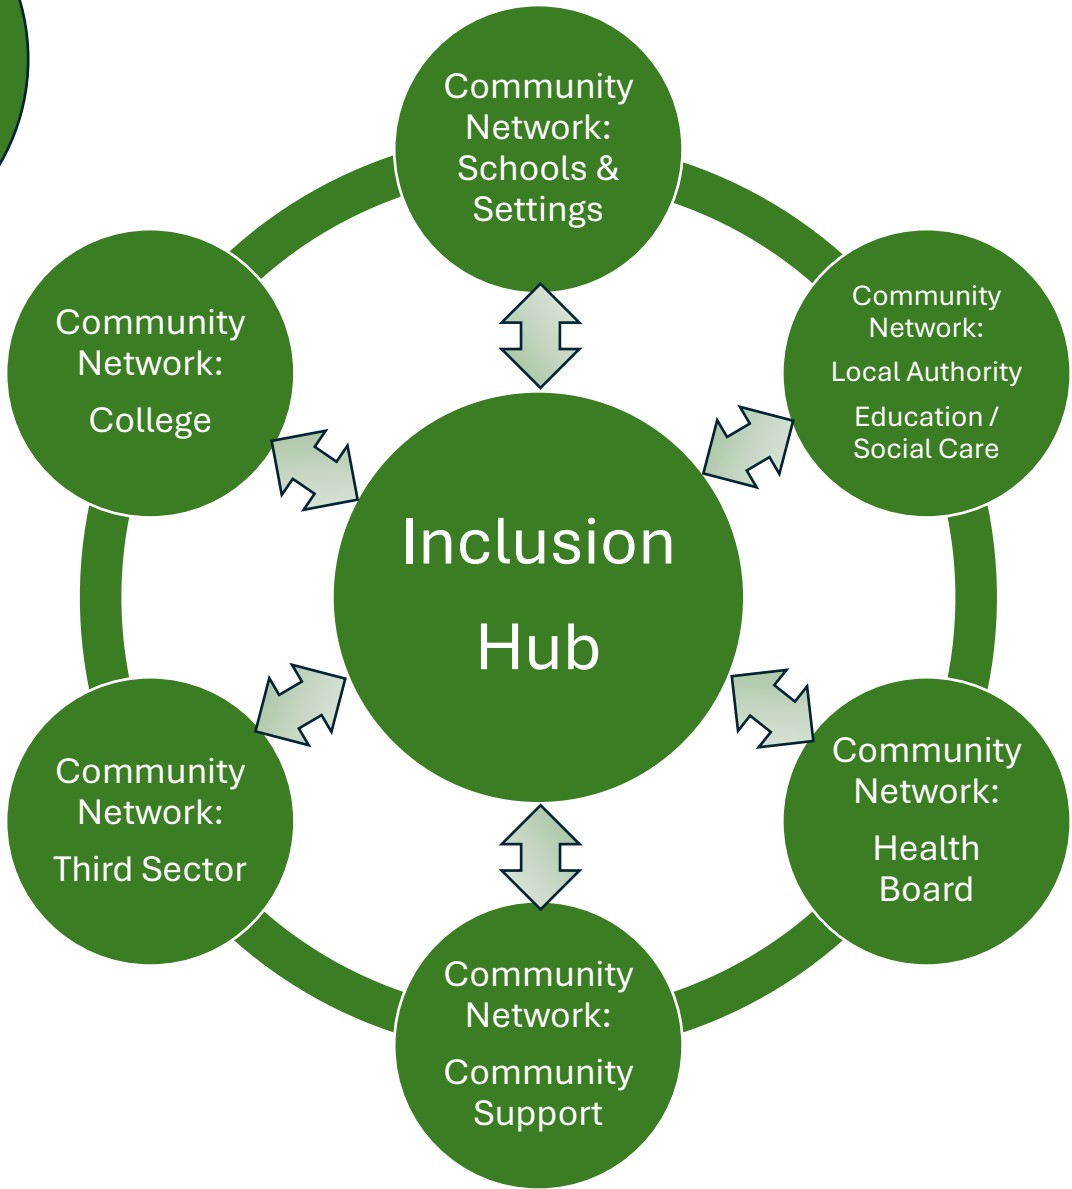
Community Network: Schools & Settings

Community Network: Local Authority Education / Social Care

Community Network: College

Inclusion Hub

Community Network: Health Board

Community Network: Third Sector

Community Network: Community Support